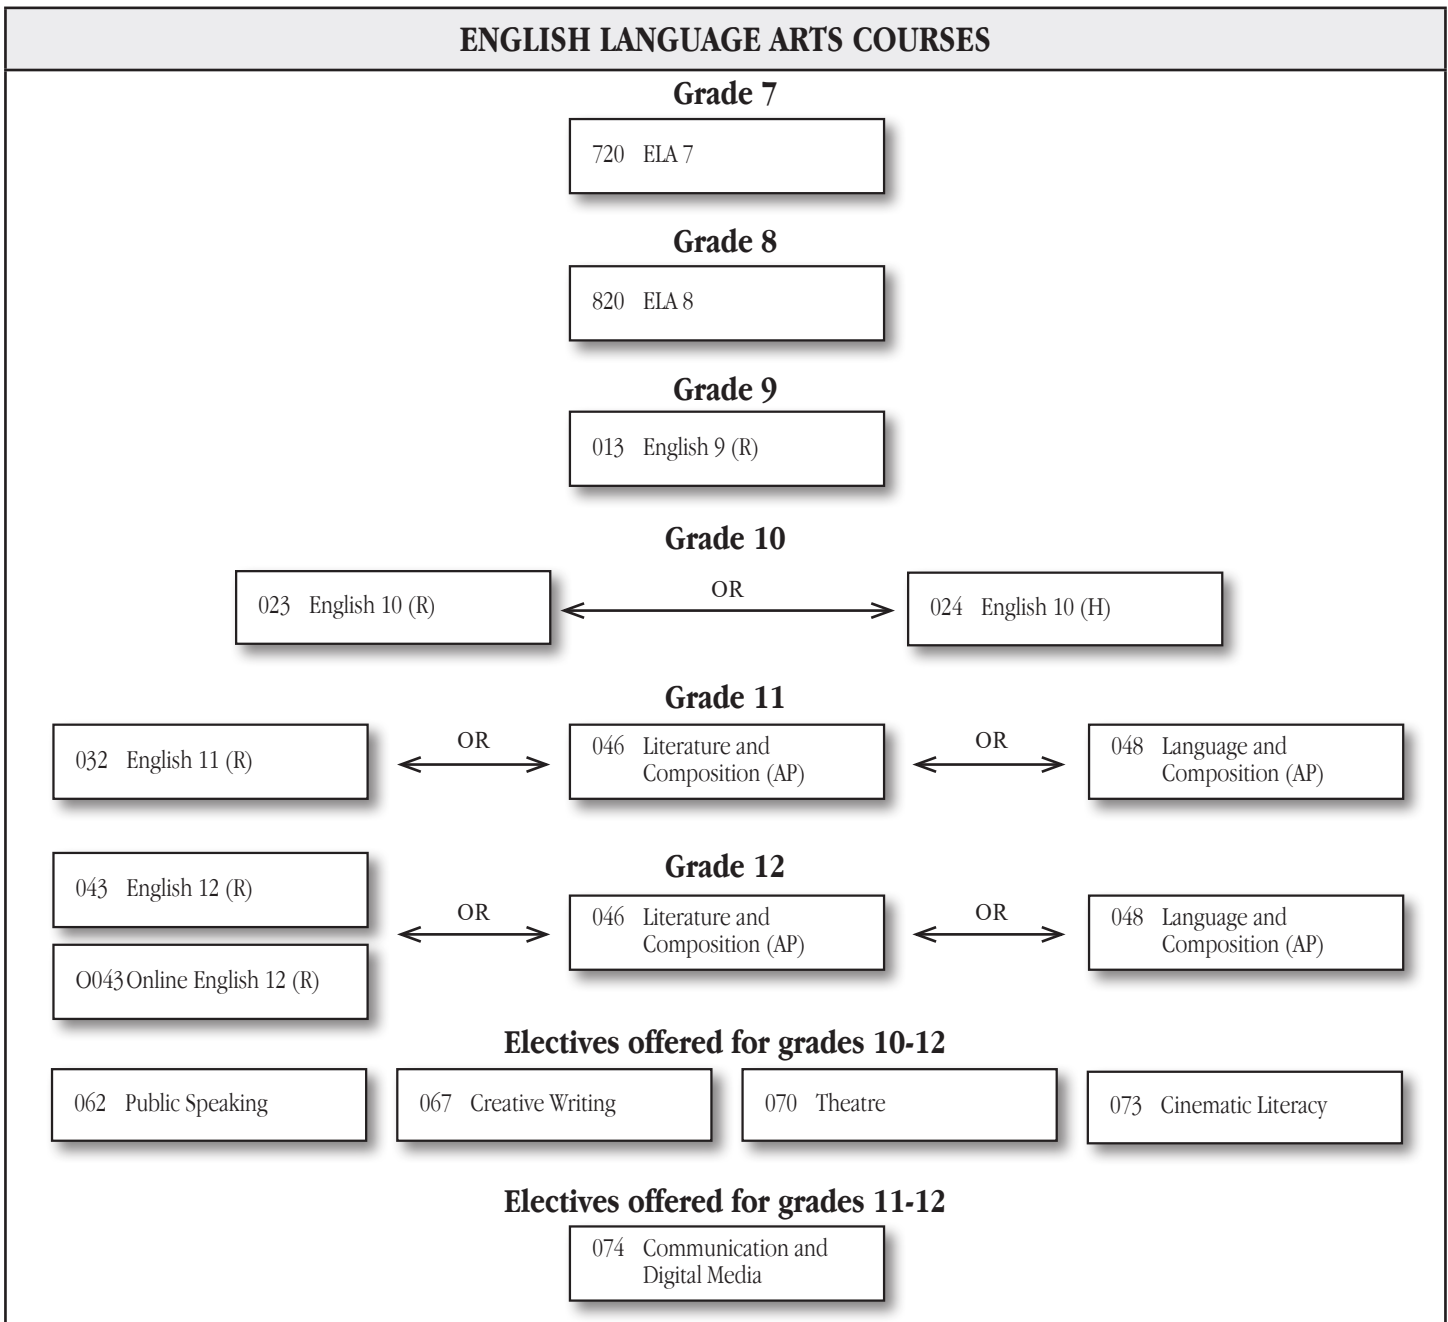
ENGLISH LANGUAGE ARTS COURSES

Grade 7

720 ELA 7

Grade 8

820 ELA 8

Grade 9

013 English 9 (R)

Grade 10

023 English 10 (R)

OR

024 English 10 (H)

Grade 11

032 English 11 (R)

OR

046 Literature and Composition (AP)

OR

048 Language and Composition (AP)

Grade 12

043 English 12 (R)

O043 Online English 12 (R)

OR

046 Literature and Composition (AP)

OR

048 Language and Composition (AP)

Electives offered for grades 10-12

062 Public Speaking

067 Creative Writing

070 Theatre

073 Cinematic Literacy

Electives offered for grades 11-12

074 Communication and Digital Media